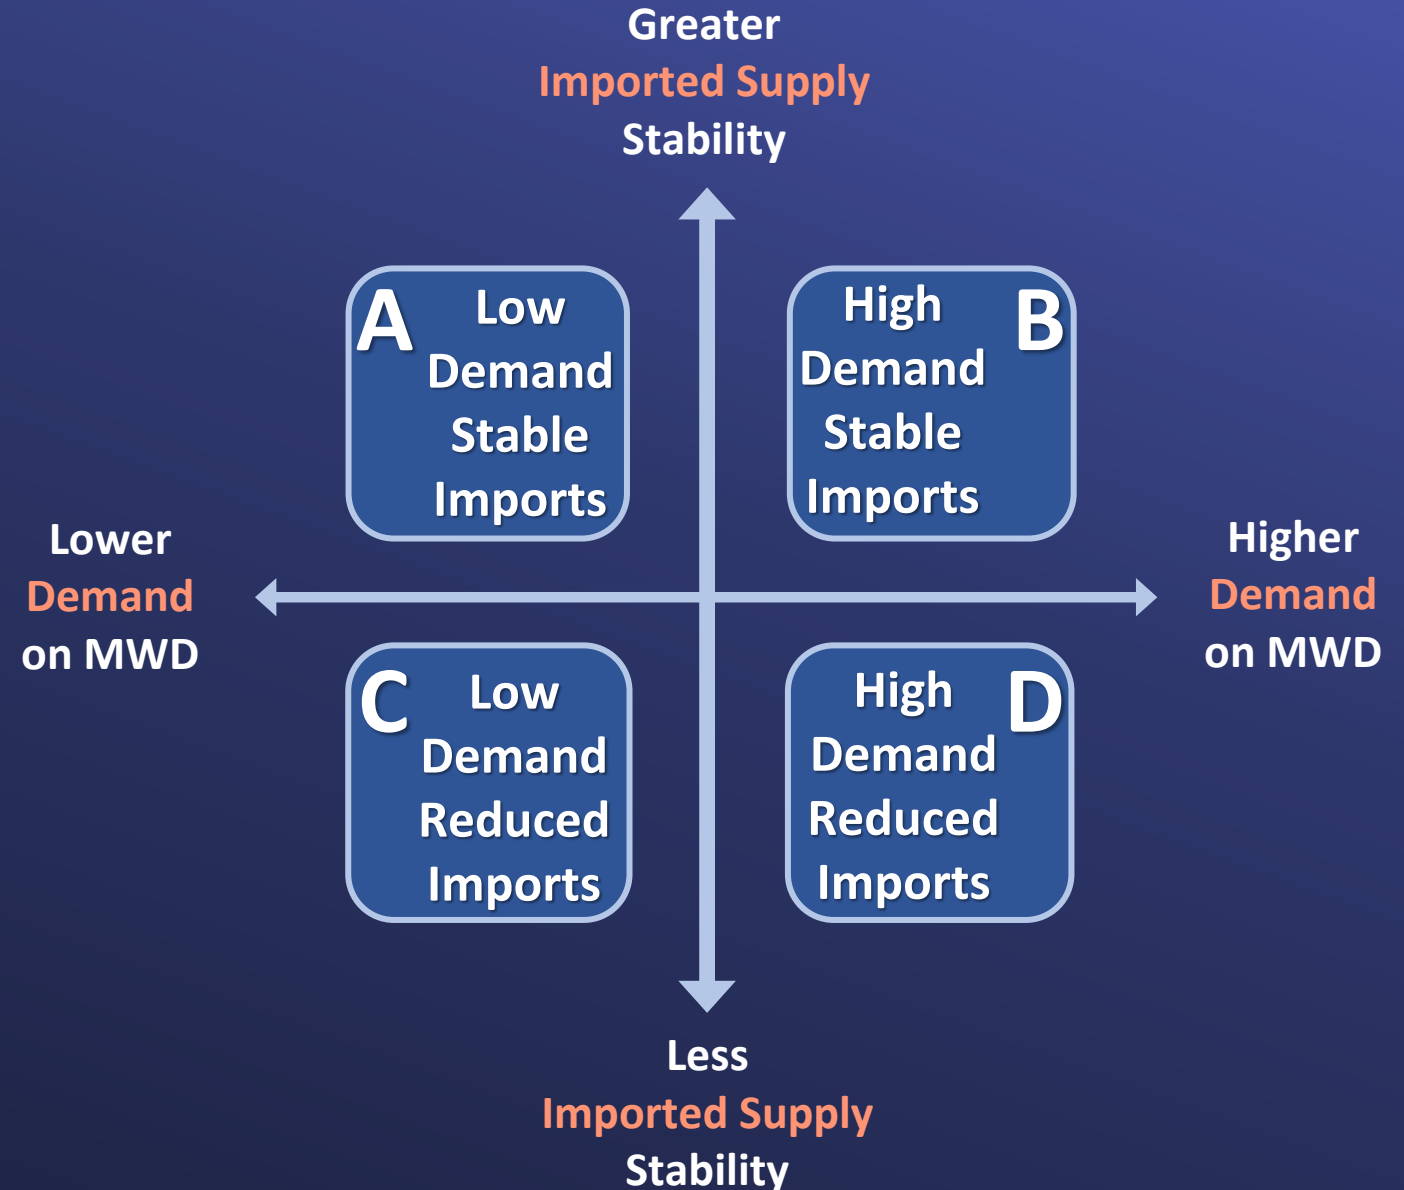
Greater
Imported Supply
Stability

A Low Demand Stable Imports

High Demand Stable Imports B

Lower
Demand
on MWD

Higher
Demand
on MWD

C Low Demand Reduced Imports

High Demand Reduced Imports D

Less
Imported Supply
Stability